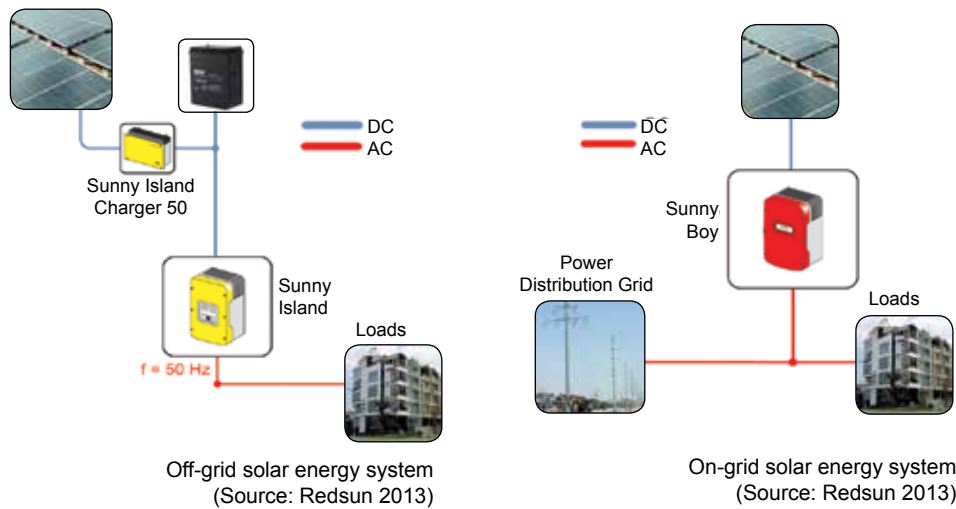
DC
AC

Sunny Island Charger 50

Sunny Island

f = 50 Hz

Loads

Off-grid solar energy system (Source: Redsun 2013)

DC
AC

Sunny Boy

Power Distribution Grid

Loads

On-grid solar energy system (Source: Redsun 2013)